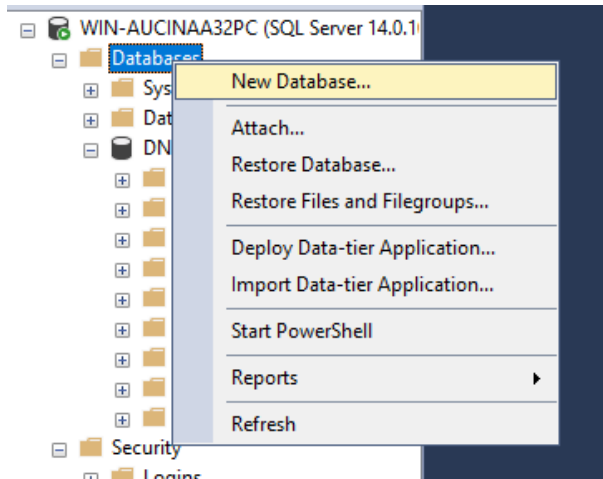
WIN-AUCINAA32PC (SQL Server 14.0.1

Databases

Sys

Dat

DN

Security

Logins

New Database...

Attach...

Restore Database...

Restore Files and Filegroups...

Deploy Data-tier Application...

Import Data-tier Application...

Start PowerShell

Reports

Refresh